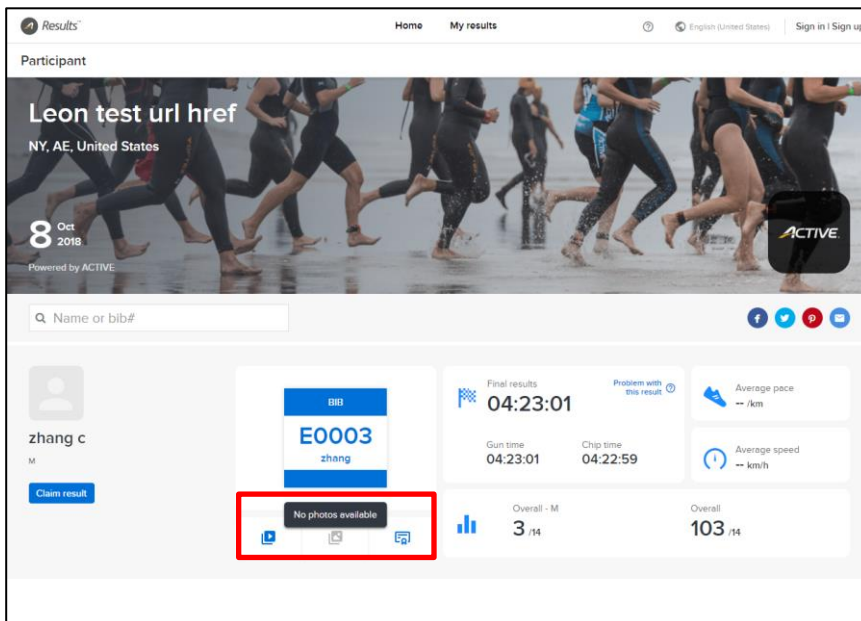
Results

Home My results

English (United States) Sign in | Sign up

Participant

Leon test url href

NY, AE, United States

8 Oct 2018

Powered by ACTIVE

ACTIVE

Name or bib#

zhang c

M

Claim result

BIB

E0003

zhang

No photos available

Final results

04:23:01

Problem with this result

Gun time

04:23:01

Chip time

04:22:59

Average pace

-- /km

Average speed

-- km/h

Overall - M

3 /14

Overall

103 /14